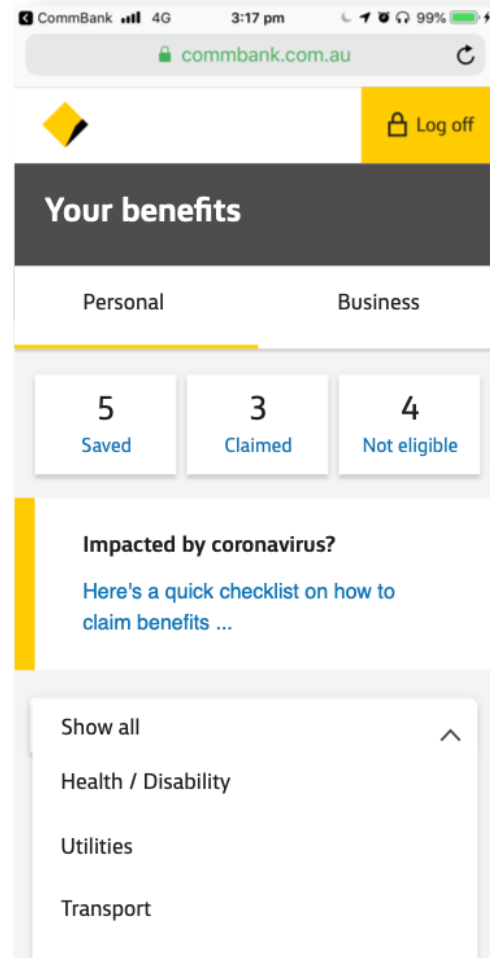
CommBank 4G 3:17 pm 99%

commbank.com.au

Log off

Your benefits

Personal

Business

5
Saved

3
Claimed

4
Not eligible

Impacted by coronavirus?

Here's a quick checklist on how to claim benefits ...

Show all

Health / Disability

Utilities

Transport